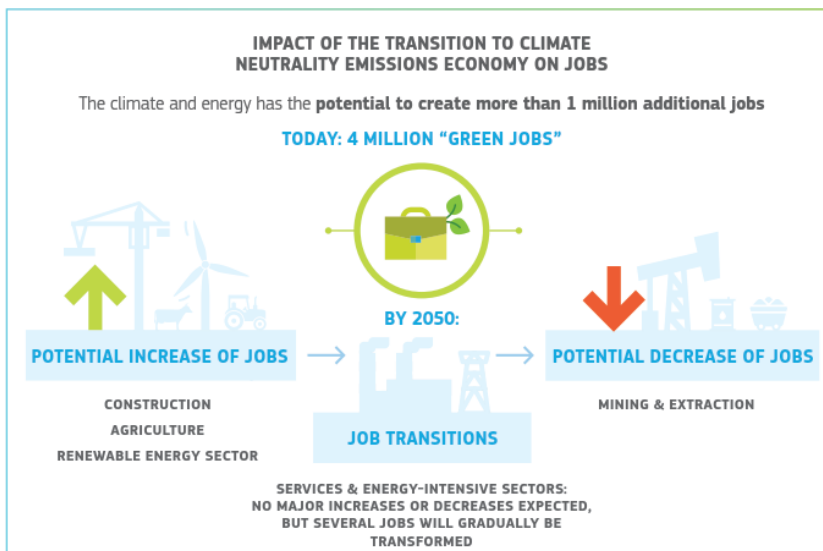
IMPACT OF THE TRANSITION TO CLIMATE NEUTRALITY EMISSIONS ECONOMY ON JOBS

The climate and energy has the **potential to create more than 1 million additional jobs**

TODAY: 4 MILLION "GREEN JOBS"

BY 2050:

POTENTIAL INCREASE OF JOBS

CONSTRUCTION

AGRICULTURE

RENEWABLE ENERGY SECTOR

JOB TRANSITIONS

POTENTIAL DECREASE OF JOBS

MINING & EXTRACTION

SERVICES & ENERGY-INTENSIVE SECTORS: NO MAJOR INCREASES OR DECREASES EXPECTED, BUT SEVERAL JOBS WILL GRADUALLY BE TRANSFORMED